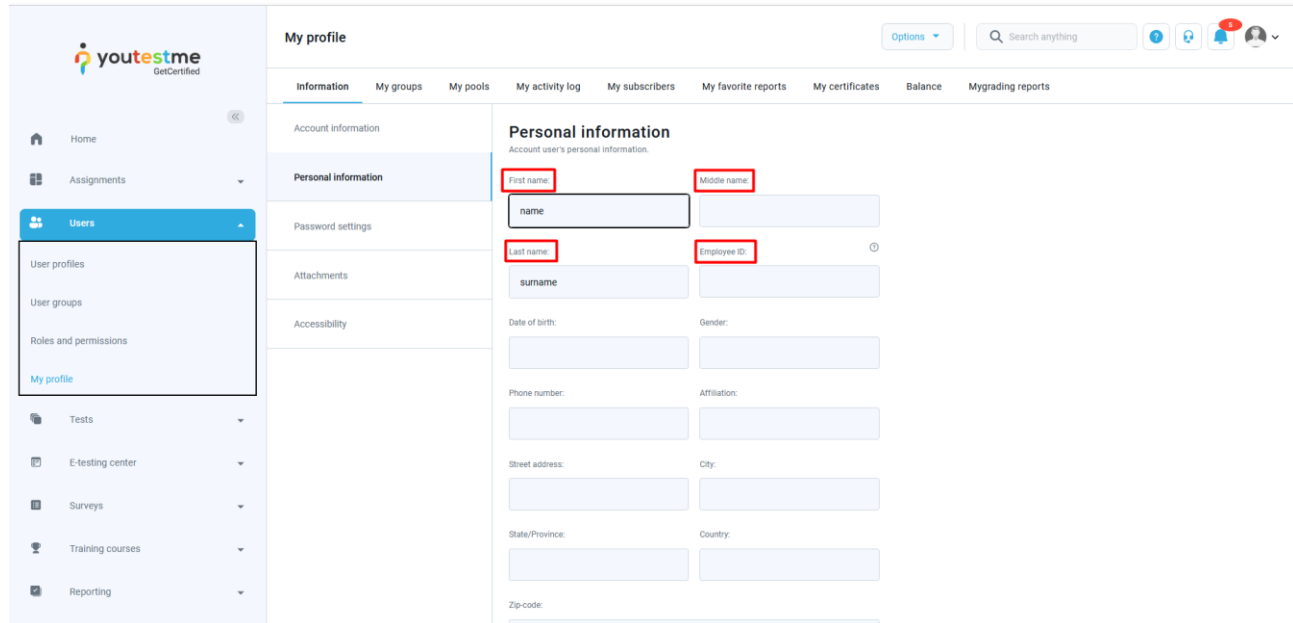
youtestme
GetCertified

Home
Assignments
Users
User profiles
User groups
Roles and permissions
My profile
Tests
E-testing center
Surveys
Training courses
Reporting

My profile

Options

Search anything

8

Information My groups My pools My activity log My subscribers My favorite reports My certificates Balance Mygrading reports

Account information
Personal information
Password settings
Attachments
Accessibility

Personal information
Account user's personal information.

First name:
name
Middle name:
Last name:
surname
Employee ID:
Date of birth:
Gender:
Phone number:
Affiliation:
Street address:
City:
State/Province:
Country:
Zip-code: